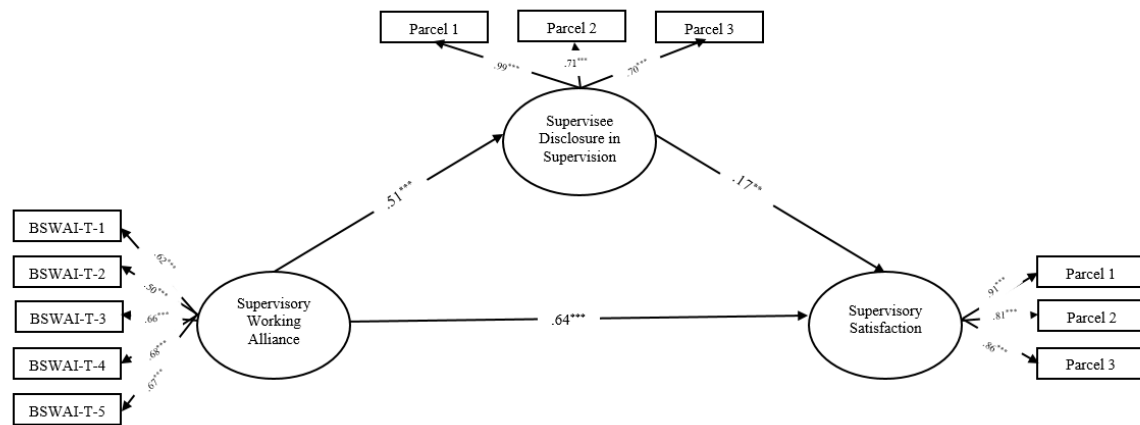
Parcel 1

Parcel 2

Parcel 3

.99***

.71***

.70***

Supervisee Disclosure in Supervision

.51***

.17**

BSWAI-T-1

BSWAI-T-2

BSWAI-T-3

BSWAI-T-4

BSWAI-T-5

.62***

.50***

.66***

.68***

.67***

Supervisory Working Alliance

.64***

Supervisory Satisfaction

.91***

.81***

.86***

Parcel 1

Parcel 2

Parcel 3